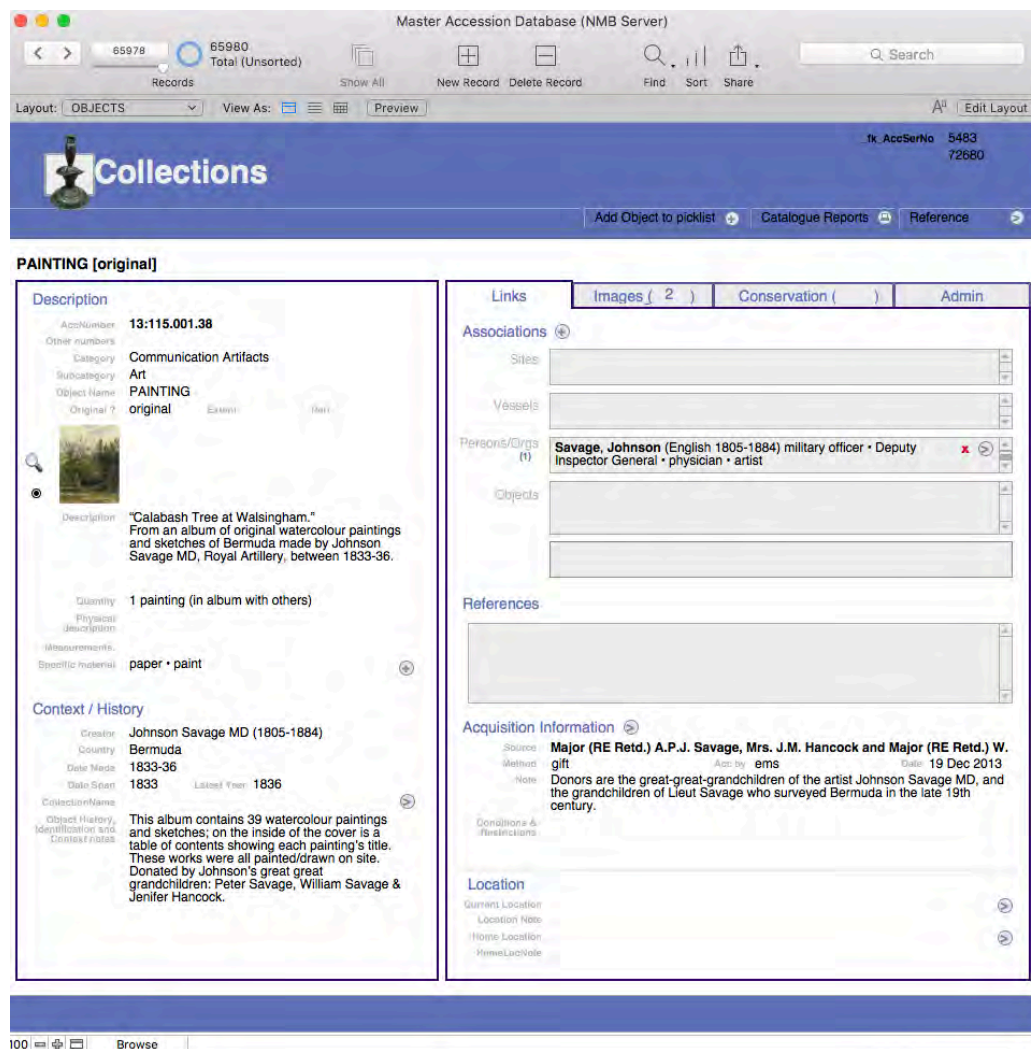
Master Accession Database (NMB Server)

65978
65980
Total (Unsorted)
Records
Show All
New Record
Delete Record
Find
Sort
Share
Search

Layout: OBJECTS
View As:
Preview
Edit Layout

_fk_AccSerNo 5483
72680

Collections

Add Object to picklist
Catalogue Reports
Reference

PAINTING [original]

Description
AccNumber 13:115.001.38
Other numbers
Category Communication Artifacts
Subcategory Art
Object Name PAINTING
Original ? original
Description "Calabash Tree at Walsingham."
From an album of original watercolour paintings and sketches of Bermuda made by Johnson Savage MD, Royal Artillery, between 1833-36.
Quantity 1 painting (in album with others)
Physical description
Measurements
Specific material paper • paint

Context / History
Creator Johnson Savage MD (1805-1884)
Country Bermuda
Date Made 1833-36
Date Start 1833 Latest Year 1836
CollectionName
Object History, Identification and Context notes This album contains 39 watercolour paintings and sketches; on the inside of the cover is a table of contents showing each painting's title. These works were all painted/drawn on site. Donated by Johnson's great great grandchildren: Peter Savage, William Savage & Jenifer Hancock.

Links
Images ( 2 )
Conservation ( )
Admin

Associations
Sites
Vessels
Persons/Orgs (1) Savage, Johnson (English 1805-1884) military officer • Deputy Inspector General • physician • artist
Objects

References

Acquisition Information
Source Major (RE Retd.) A.P.J. Savage, Mrs. J.M. Hancock and Major (RE Retd.) W.
Method gift Acc by ems Date 19 Dec 2013
Note Donors are the great-great-grandchildren of the artist Johnson Savage MD, and the grandchildren of Lieut Savage who surveyed Bermuda in the late 19th century.
Conditions & Restrictions

Location
Current Location
Location Note
Home Location
HomeLocNote

100
Browse